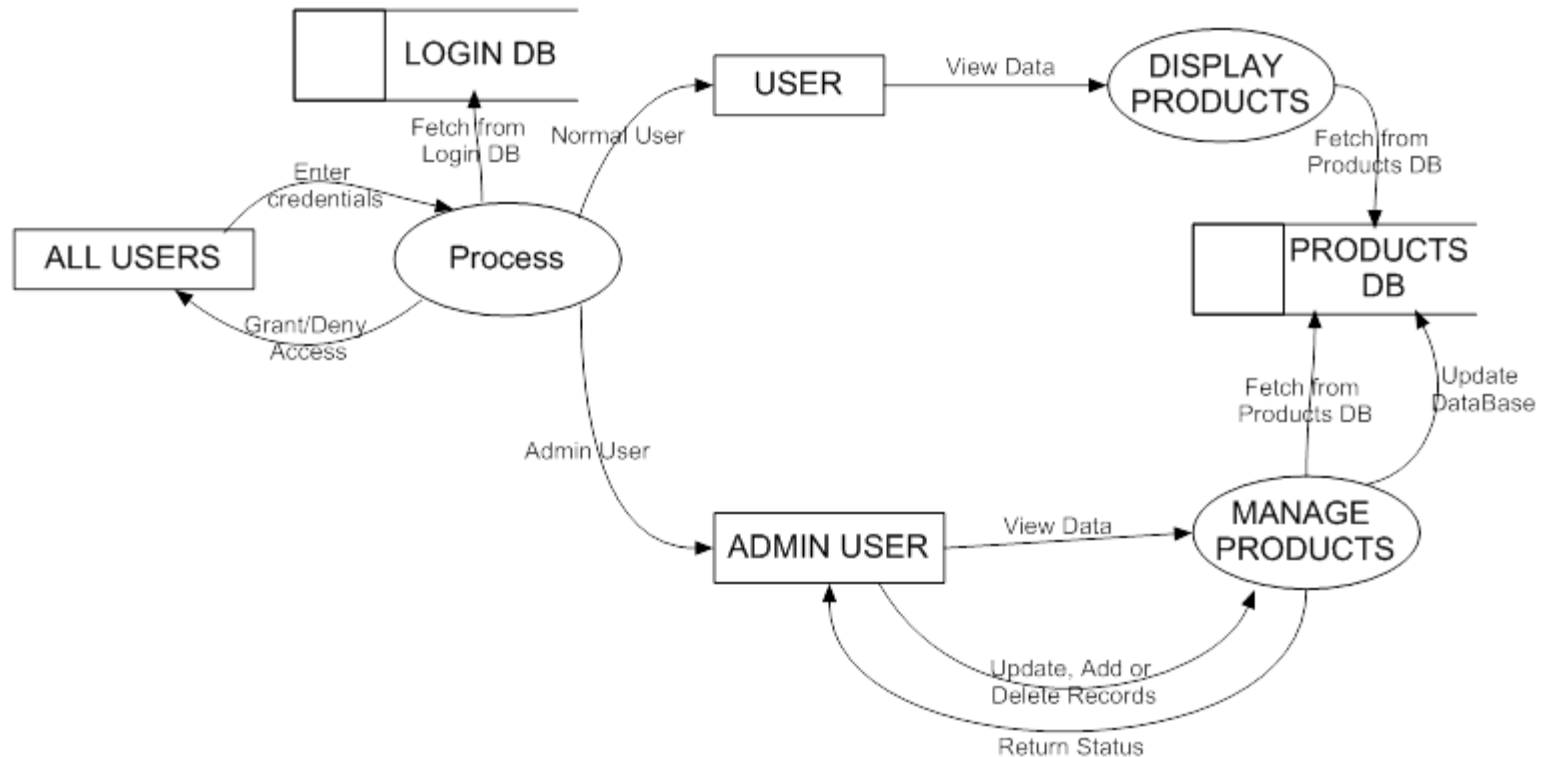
LOGIN DB

USER

View Data

DISPLAY PRODUCTS

Fetch from Login DB

Normal User

Fetch from Products DB

Enter credentials

ALL USERS

Process

PRODUCTS DB

Grant/Deny Access

Fetch from Products DB

Update DataBase

Admin User

View Data

MANAGE PRODUCTS

ADMIN USER

Update, Add or Delete Records

Return Status